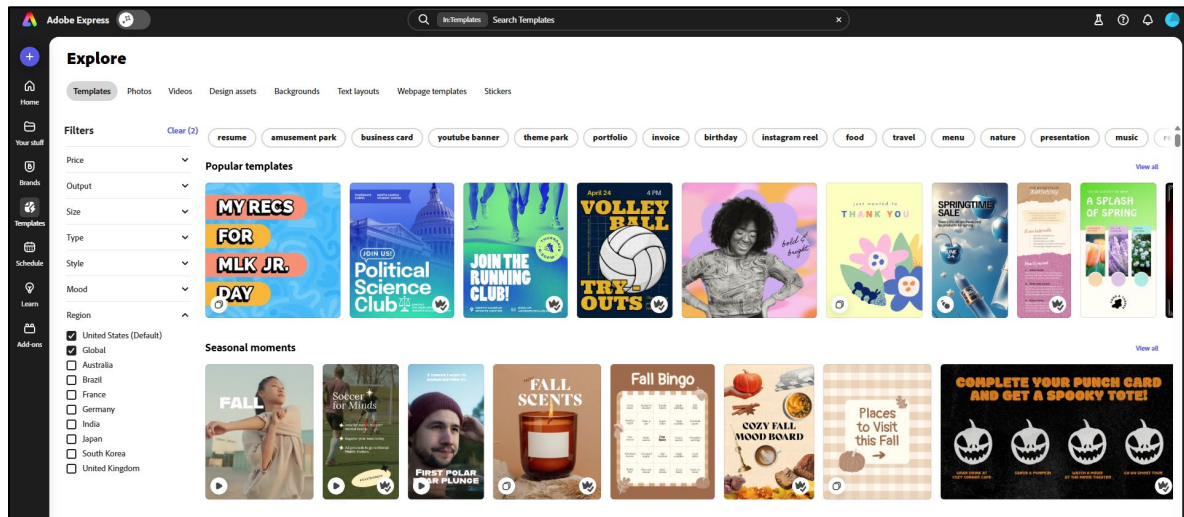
Adobe Express

In:Templates Search Templates

Home
Your stuff
Brands
Templates
Schedule
Learn
Add-ons

Explore

Templates Photos Videos Design assets Backgrounds Text layouts Webpage templates Stickers

Filters Clear (2)

Price
Format
Size
Type
Style
Mood
Region
United States (Default)
Global
Australia
Brazil
France
Germany
India
Japan
South Korea
United Kingdom

resume amusement park business card youtube banner theme park portfolio invoice birthday instagram reel food travel menu nature presentation music

Popular templates View all

MY RECS FOR MLK JR. DAY

JOIN US! Political Science Club

JOIN THE RUNNING CLUB!

April 24 4 PM VOLLEY BALL TRY-OUTS

bold & bright

THANK YOU

SPRINGTIME SALE

A SPLASH OF SPRING

Seasonal moments View all

FALL

Soccer for Minds

FIRST POLAR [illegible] PLUNGE

FALL SCENTS

Fall Bingo

COZY FALL MOOD BOARD

Places to Visit this Fall

COMPLETE YOUR PUNCH CARD AND GET A SPOOKY TOTE!